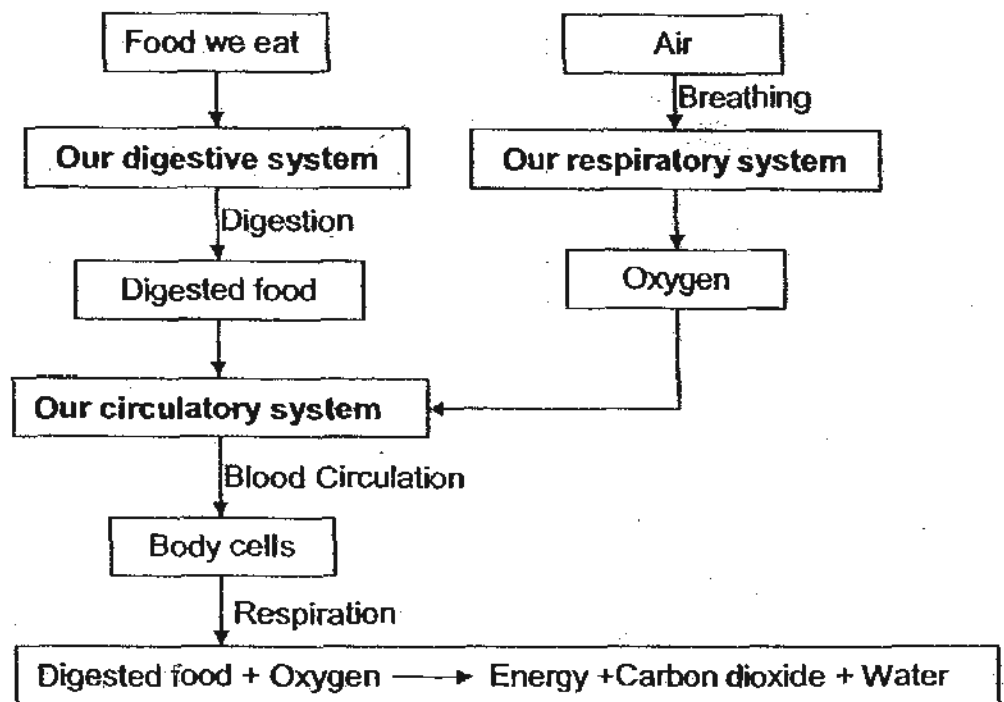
Food we eat

Our digestive system

Digestion

Digested food

Air

Breathing

Our respiratory system

Oxygen

Our circulatory system

Blood Circulation

Body cells

Respiration

Digested food + Oxygen $\longrightarrow$ Energy +Carbon dioxide + Water